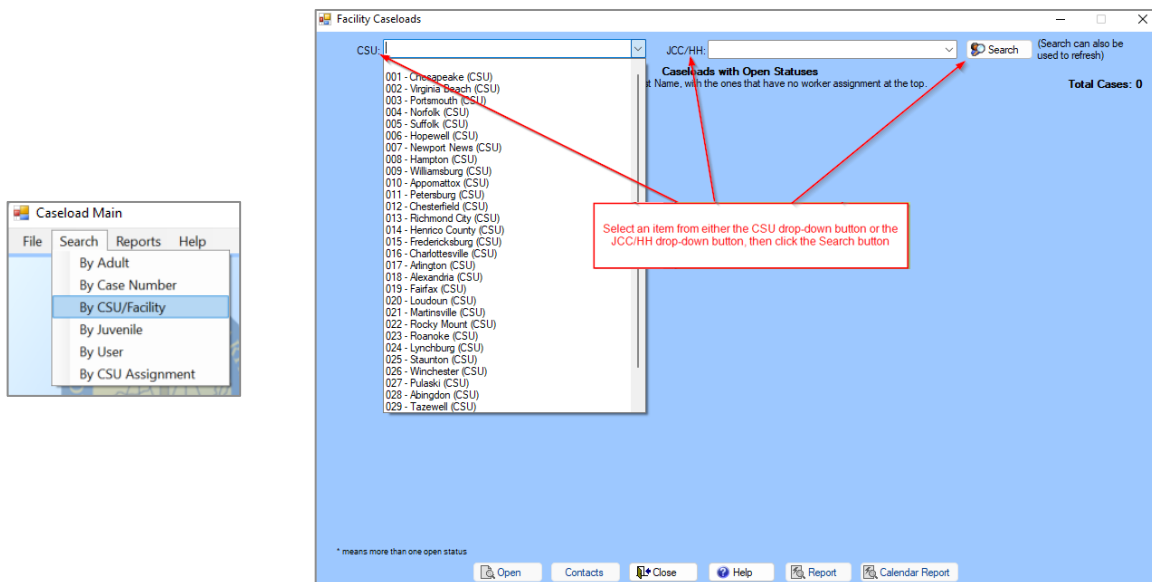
Caseload Main

File Search Reports Help

By Adult
By Case Number
By CSU/Facility
By Juvenile
By User
By CSU Assignment

Facility Caseloads

CSU:

JCC/HH:

Search

(Search can also be used to refresh)

Caseloads with Open Statuses
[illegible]t Name, with the ones that have no worker assignment at the top.

Total Cases: 0

001 - Chesapeake (CSU)
002 - Virginia Beach (CSU)
003 - Portsmouth (CSU)
004 - Norfolk (CSU)
005 - Suffolk (CSU)
006 - Hopewell (CSU)
007 - Newport News (CSU)
008 - Hampton (CSU)
009 - Williamsburg (CSU)
010 - Appomattox (CSU)
011 - Petersburg (CSU)
012 - Chesterfield (CSU)
013 - Richmond City (CSU)
014 - Henrico County (CSU)
015 - Fredericksburg (CSU)
016 - Charlottesville (CSU)
017 - Arlington (CSU)
018 - Alexandria (CSU)
019 - Fairfax (CSU)
020 - Loudoun (CSU)
021 - Martinsville (CSU)
022 - Rocky Mount (CSU)
023 - Roanoke (CSU)
024 - Lynchburg (CSU)
025 - Staunton (CSU)
026 - Winchester (CSU)
027 - Pulaski (CSU)
028 - Abingdon (CSU)
029 - Tazewell (CSU)

Select an item from either the CSU drop-down button or the JCC/HH drop-down button, then click the Search button

* means more than one open status

Open Contacts Close Help Report Calendar Report